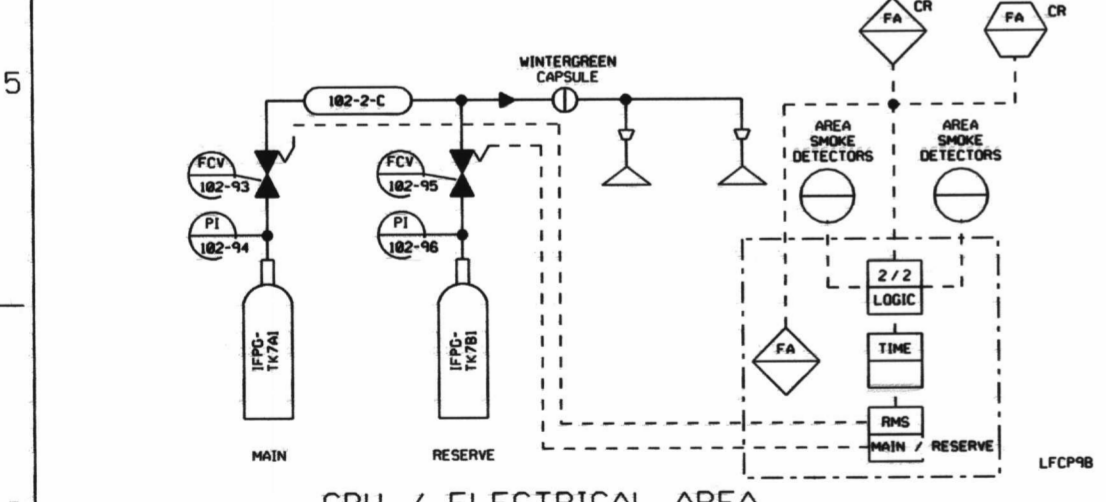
5

FA CR

FA CR

WINTERGREEN CAPSULE

102-2-C

FCV 102-93

FCV 102-95

PI 102-94

PI 102-96

AREA SMOKE DETECTORS

AREA SMOKE DETECTORS

2/2 LOGIC

FA

TIME

1FPG-TK7A1

1FPG-TK7B1

RMS

MAIN / RESERVE

MAIN

RESERVE

LFCP9B

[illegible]